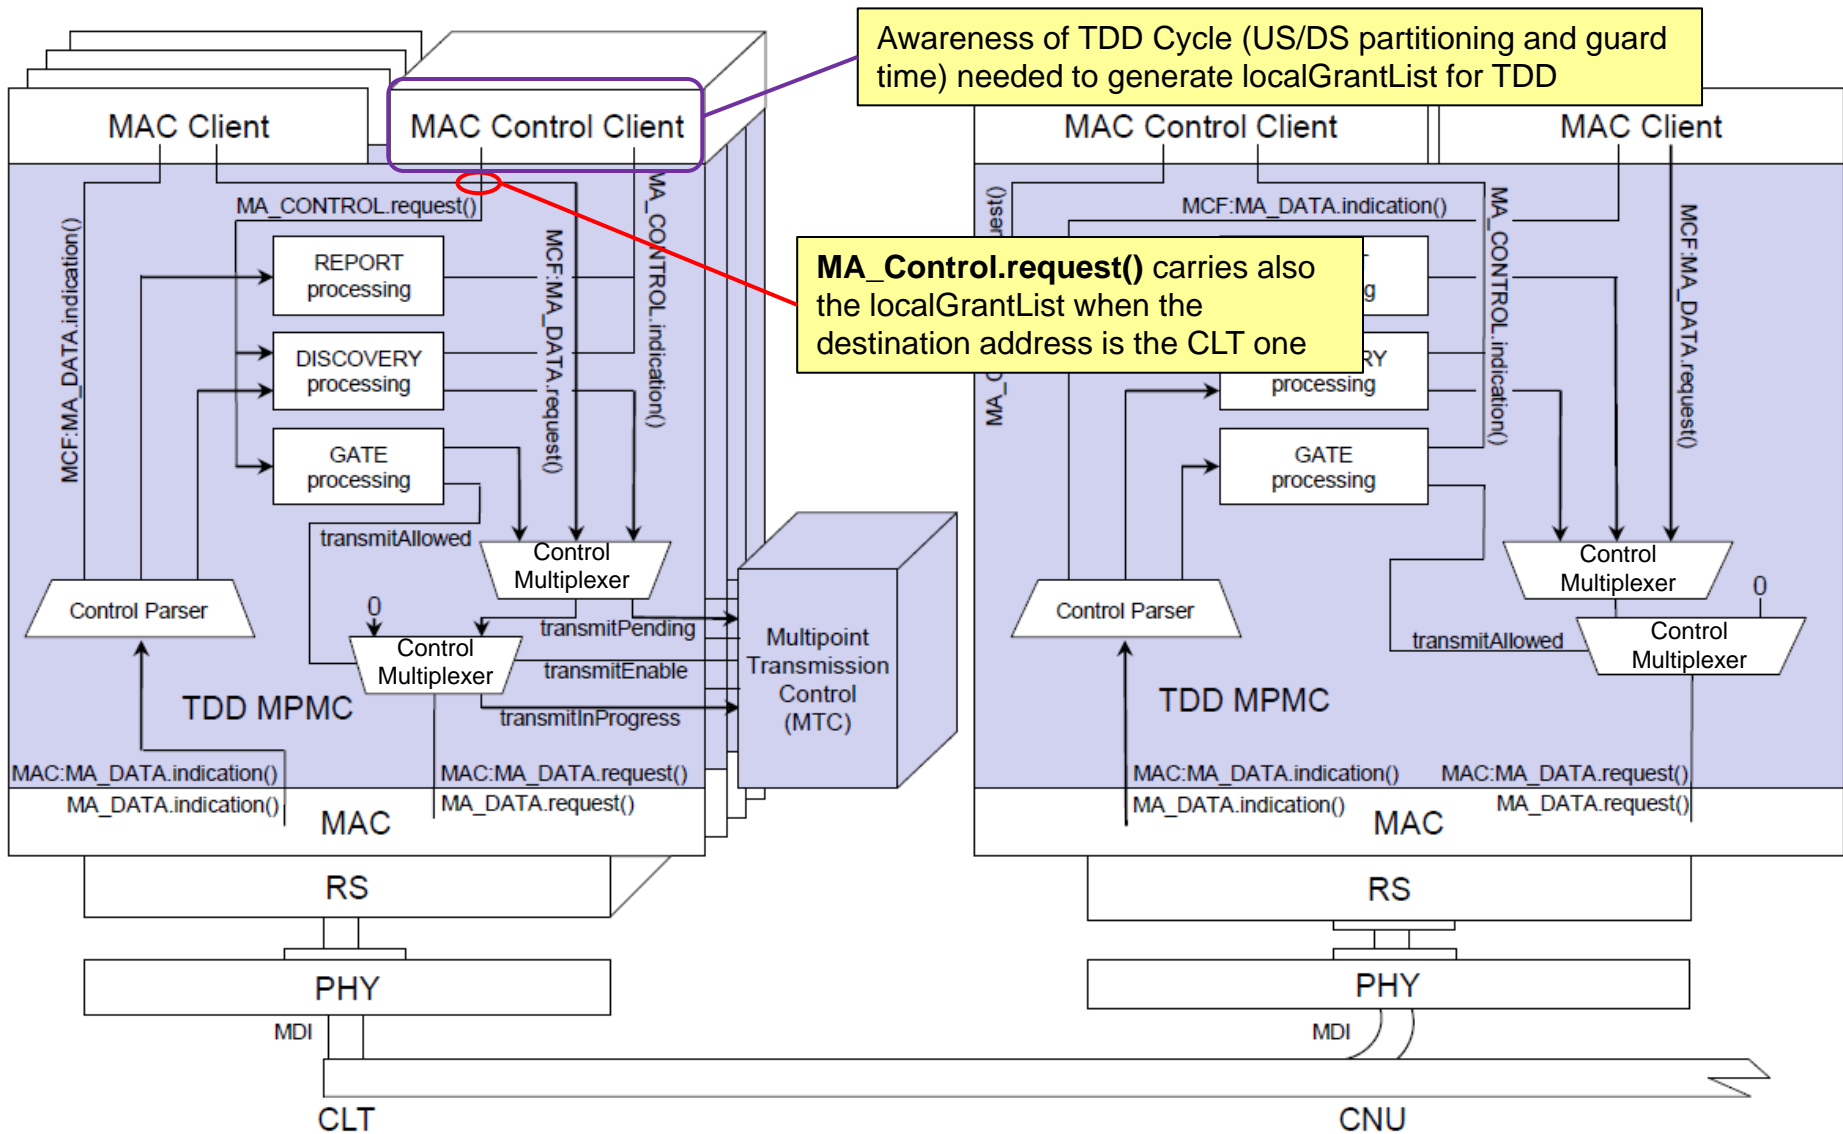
Awareness of TDD Cycle (US/DS partitioning and guard time) needed to generate localGrantList for TDD

MAC Client

MAC Control Client

MA_CONTROL.request()

MCF:MA_DATA.indication()

MCF:MA_DATA.request()

MA_CONTROL.indication()

REPORT processing

DISCOVERY processing

GATE processing

transmitAllowed

Control Multiplexer

Control Parser

0

Control Multiplexer

transmitPending

transmitEnable

transmitInProgress

TDD MPMC

Multipoint Transmission Control (MTC)

MAC:MA_DATA.indication()

MA_DATA.indication()

MAC:MA_DATA.request()

MA_DATA.request()

MAC

RS

PHY

MDI

CLT

MA_Control.request() carries also the localGrantList when the destination address is the CLT one

MAC Control Client

MAC Client

MCF:MA_DATA.indication()

MA_CONTROL.indication()

MCF:MA_DATA.request()

processing

GATE processing

Control Multiplexer

0

Control Parser

transmitAllowed

Control Multiplexer

TDD MPMC

MAC:MA_DATA.indication()

MA_DATA.indication()

MAC:MA_DATA.request()

MA_DATA.request()

MAC

RS

PHY

MDI

CNU